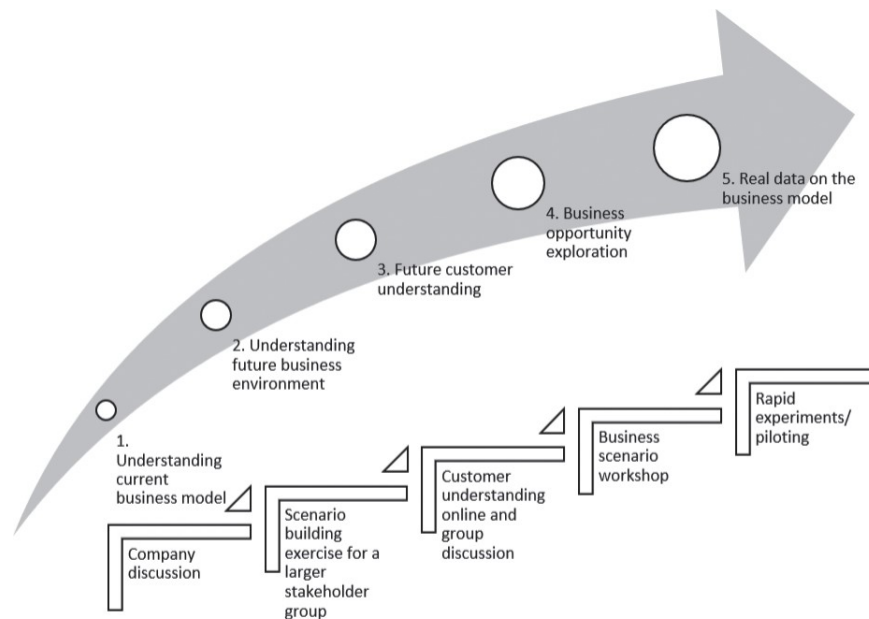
1. Understanding current business model

2. Understanding future business environment

3. Future customer understanding

4. Business opportunity exploration

5. Real data on the business model

Company discussion

Scenario building exercise for a larger stakeholder group

Customer understanding online and group discussion

Business scenario workshop

Rapid experiments/ piloting